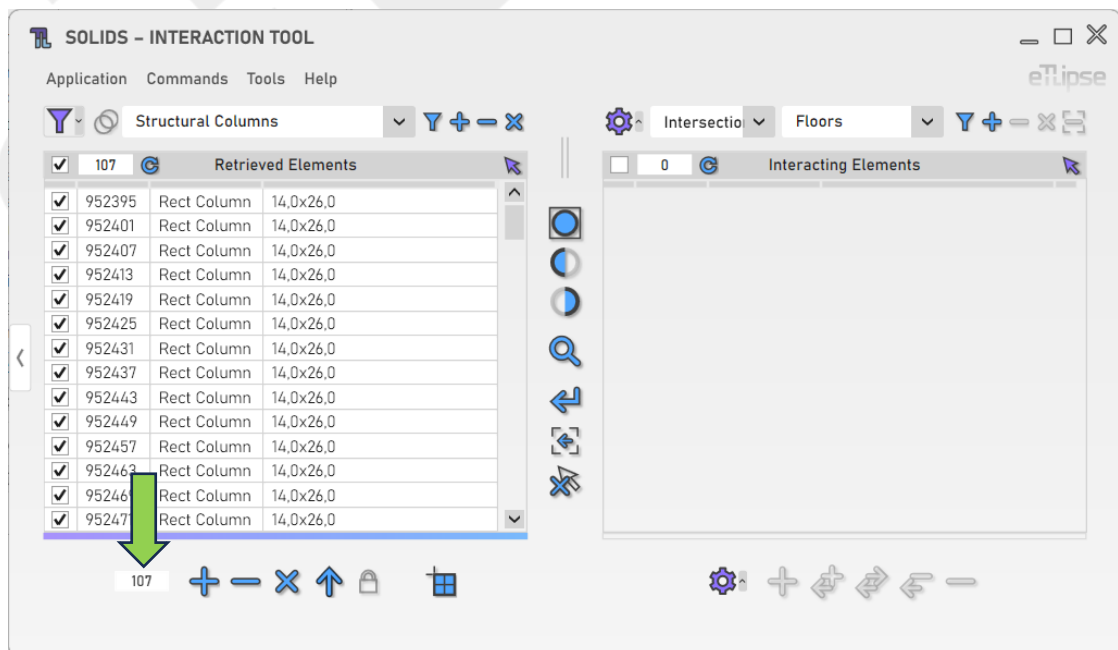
SOLIDS – INTERACTION TOOL

Application Commands Tools Help

eTLipse

Structural Columns

107 Retrieved Elements

| | | | |
|---|---|---|---|
| ☑ | 952395 | Rect Column | 14,0x26,0 |
| ☑ | 952401 | Rect Column | 14,0x26,0 |
| ☑ | 952407 | Rect Column | 14,0x26,0 |
| ☑ | 952413 | Rect Column | 14,0x26,0 |
| ☑ | 952419 | Rect Column | 14,0x26,0 |
| ☑ | 952425 | Rect Column | 14,0x26,0 |
| ☑ | 952431 | Rect Column | 14,0x26,0 |
| ☑ | 952437 | Rect Column | 14,0x26,0 |
| ☑ | 952443 | Rect Column | 14,0x26,0 |
| ☑ | 952449 | Rect Column | 14,0x26,0 |
| ☑ | 952457 | Rect Column | 14,0x26,0 |
| ☑ | 95246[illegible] | Rect Column | 14,0x26,0 |
| ☑ | 95246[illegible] | Rect Column | 14,0x26,0 |
| ☑ | 95247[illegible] | Rect Column | 14,0x26,0 |

107

Intersectio Floors

0 Interacting Elements